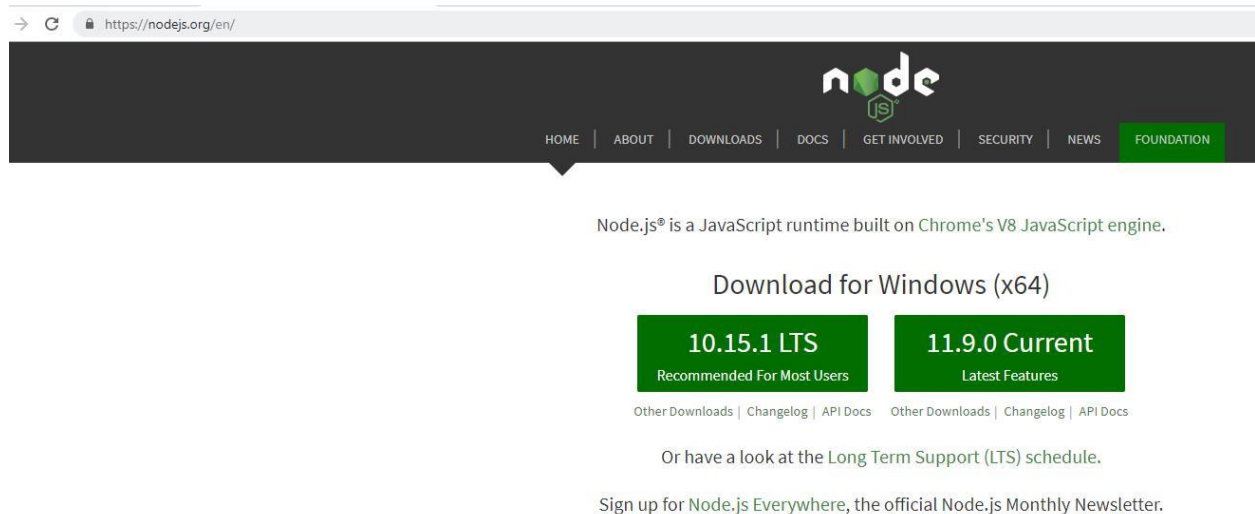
https://nodejs.org/en/

node JS

HOME | ABOUT | DOWNLOADS | DOCS | GET INVOLVED | SECURITY | NEWS | FOUNDATION

Node.js® is a JavaScript runtime built on Chrome's V8 JavaScript engine.

Download for Windows (x64)

10.15.1 LTS
Recommended For Most Users

11.9.0 Current
Latest Features

Other Downloads | Changelog | API Docs

Other Downloads | Changelog | API Docs

Or have a look at the Long Term Support (LTS) schedule.

Sign up for Node.js Everywhere, the official Node.js Monthly Newsletter.